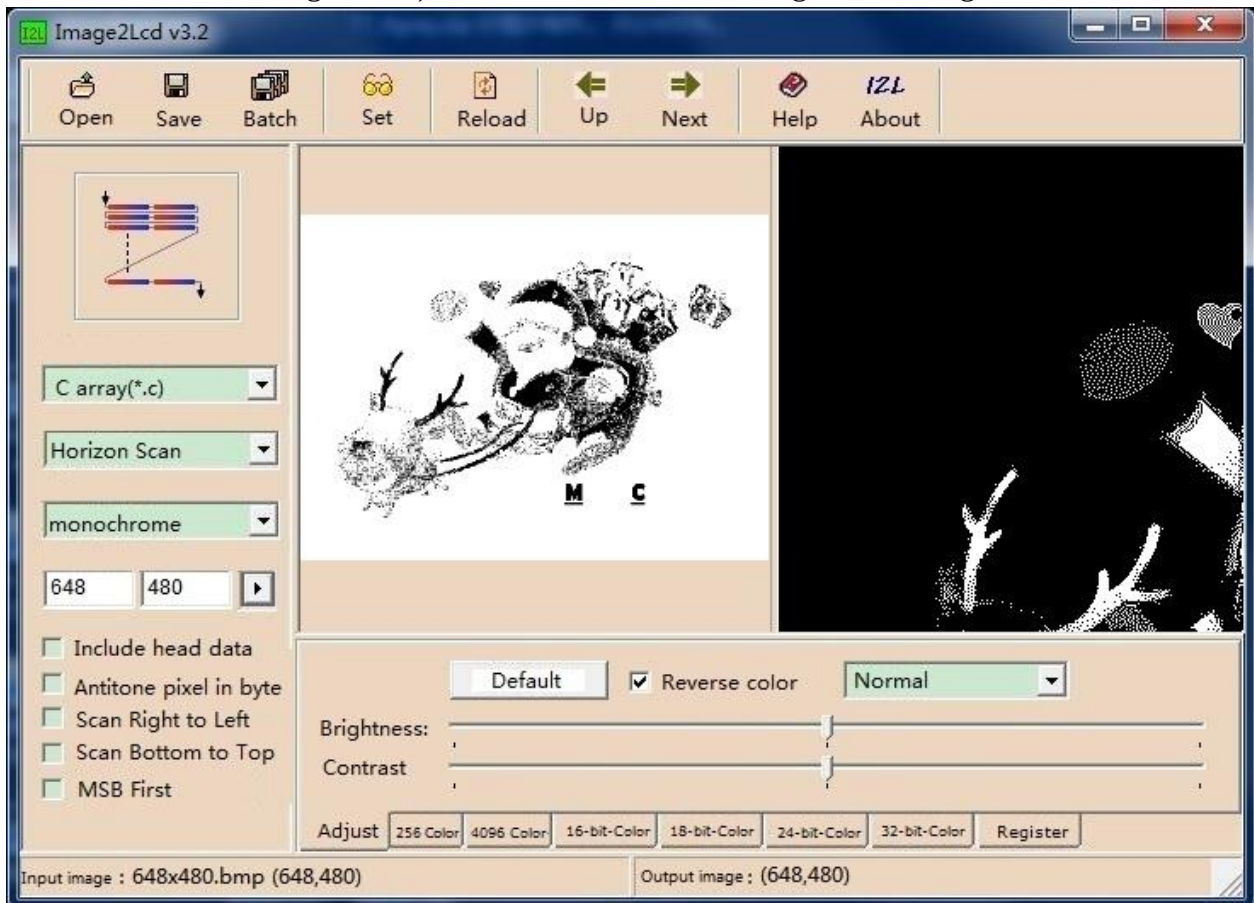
I2L Image2Lcd v3.2

Open Save Batch Set Reload Up Next Help About

C array(*.c)

Horizon Scan

monochrome

648 480

Include head data

Antitone pixel in byte

Scan Right to Left

Scan Bottom to Top

MSB First

M C

Default

Reverse color

Normal

Brightness:

Contrast

Adjust 256 Color 4096 Color 16-bit-Color 18-bit-Color 24-bit-Color 32-bit-Color Register

Input image : 648x480.bmp (648,480)

Output image : (648,480)